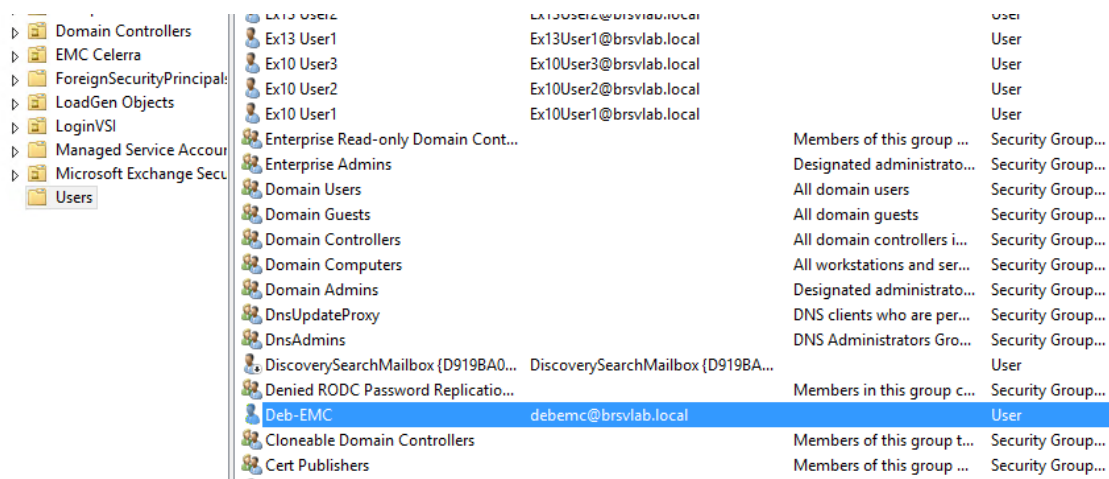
Domain Controllers
EMC Celerra
ForeignSecurityPrincipals
LoadGen Objects
LoginVSI
Managed Service Accour
Microsoft Exchange Secu
Users

| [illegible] | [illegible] | | User |
|---|---|---|---|
| Ex13 User1 | Ex13User1@brsvlab.local | | User |
| Ex10 User3 | Ex10User3@brsvlab.local | | User |
| Ex10 User2 | Ex10User2@brsvlab.local | | User |
| Ex10 User1 | Ex10User1@brsvlab.local | | User |
| Enterprise Read-only Domain Cont... | | Members of this group ... | Security Group... |
| Enterprise Admins | | Designated administrato... | Security Group... |
| Domain Users | | All domain users | Security Group... |
| Domain Guests | | All domain guests | Security Group... |
| Domain Controllers | | All domain controllers i... | Security Group... |
| Domain Computers | | All workstations and ser... | Security Group... |
| Domain Admins | | Designated administrato... | Security Group... |
| DnsUpdateProxy | | DNS clients who are per... | Security Group... |
| DnsAdmins | | DNS Administrators Gro... | Security Group... |
| DiscoverySearchMailbox {D919BA0... | DiscoverySearchMailbox {D919BA... | | User |
| Denied RODC Password Replicatio... | | Members in this group c... | Security Group... |
| Deb-EMC | debemc@brsvlab.local | | User |
| Cloneable Domain Controllers | | Members of this group t... | Security Group... |
| Cert Publishers | | Members of this group ... | Security Group... |